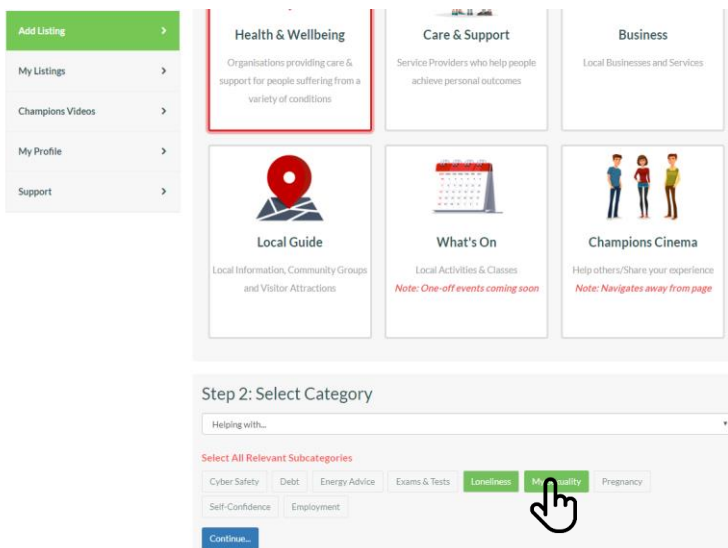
Add Listing
My Listings
Champions Videos
My Profile
Support

Health & Wellbeing
Organisations providing care & support for people suffering from a variety of conditions

Care & Support
Service Providers who help people achieve personal outcomes

Business
Local Businesses and Services

Local Guide
Local Information, Community Groups and Visitor Attractions

What's On
Local Activities & Classes
Note: One-off events coming soon

Champions Cinema
Help others/Share your experience
Note: Navigates away from page

Step 2: Select Category
Helping with...

Select All Relevant Subcategories
Cyber Safety Debt Energy Advice Exams & Tests Loneliness M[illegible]uality Pregnancy
Self-Confidence Employment

Continue...